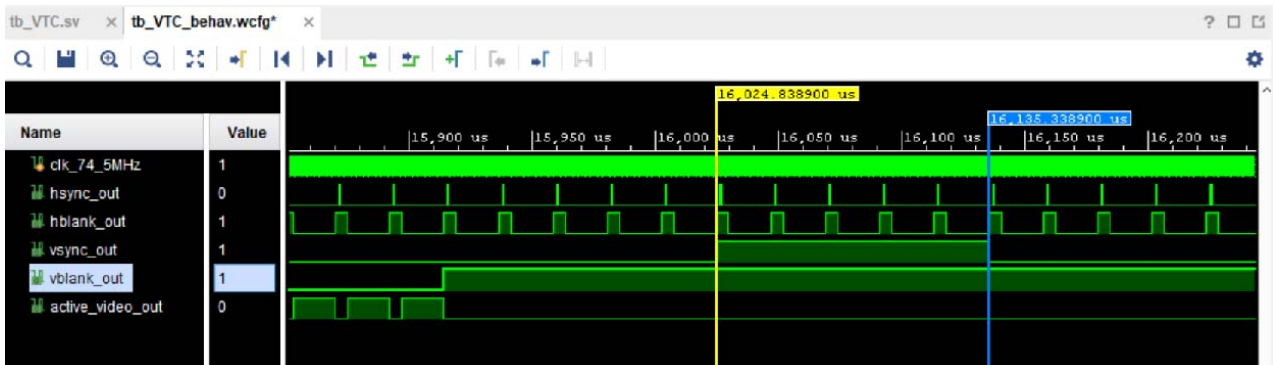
tb_VTC.sv × tb_VTC_behav.wcfg* ×

? □ ⧉

16,024.838900 us

16,135.338900 us

| Name | Value |
|---|---|
| clk_74_5MHz | 1 |
| hsync_out | 0 |
| hblank_out | 1 |
| vsync_out | 1 |
| vblank_out | 1 |
| active_video_out | 0 |

15,900 us 15,950 us 16,000 us 16,050 us 16,100 us 16,150 us 16,200 us